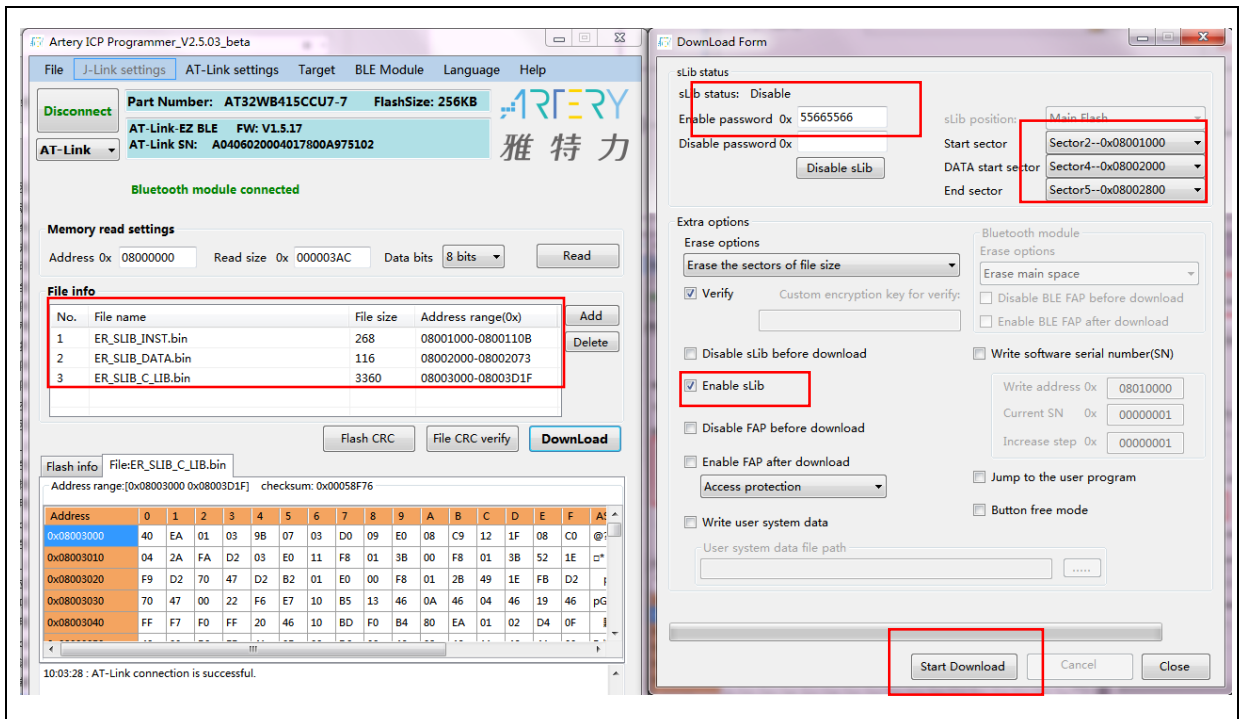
Artery ICP Programmer_V2.5.03_beta

File J-Link settings AT-Link settings Target BLE Module Language Help

Disconnect

Part Number: AT32WB415CCU7-7 FlashSize: 256KB

AT-Link-EZ BLE FW: V1.5.17
AT-Link SN: A0406020004017800A975102

ARTERY 雅特力

AT-Link

Bluetooth module connected

Memory read settings

Address 0x 08000000 Read size 0x 000003AC Data bits 8 bits Read

File info

| No. | File name | File size | Address range(0x) |
|---|---|---|---|
| 1 | ER_SLIB_INST.bin | 268 | 08001000-0800110B |
| 2 | ER_SLIB_DATA.bin | 116 | 08002000-08002073 |
| 3 | ER_SLIB_C_LIB.bin | 3360 | 08003000-08003D1F |

Add
Delete

Flash CRC File CRC verify DownLoad

Flash info File:ER_SLIB_C_LIB.bin

Address range:[0x08003000 0x08003D1F] checksum: 0x00058F76

| Address | 0 | 1 | 2 | 3 | 4 | 5 | 6 | 7 | 8 | 9 | A | B | C | D | E | F | AS |
|---|---|---|---|---|---|---|---|---|---|---|---|---|---|---|---|---|---|
| 0x08003000 | 40 | EA | 01 | 03 | 9B | 07 | 03 | D0 | 09 | E0 | 08 | C9 | 12 | 1F | 08 | C0 | @ |
| 0x08003010 | 04 | 2A | FA | D2 | 03 | E0 | 11 | F8 | 01 | 3B | 00 | F8 | 01 | 3B | 52 | 1E | □* |
| 0x08003020 | F9 | D2 | 70 | 47 | D2 | B2 | 01 | E0 | 00 | F8 | 01 | 2B | 49 | 1E | FB | D2 | |
| 0x08003030 | 70 | 47 | 00 | 22 | F6 | E7 | 10 | B5 | 13 | 46 | 0A | 46 | 04 | 46 | 19 | 46 | pG |
| 0x08003040 | FF | F7 | F0 | FF | 20 | 46 | 10 | BD | F0 | B4 | 80 | EA | 01 | 02 | D4 | 0F | |

10:03:28 : AT-Link connection is successful.

DownLoad Form

sLib status

sLib status: Disable

Enable password 0x 55665566

Disable password 0x

Disable sLib

sLib position: Main Flash

Start sector Sector2--0x08001000

DATA start sector Sector4--0x08002000

End sector Sector5--0x08002800

Extra options

Erase options

Erase the sectors of file size

Verify Custom encryption key for verify:

Bluetooth module

Erase options

Erase main space

Disable BLE FAP before download

Enable BLE FAP after download

Disable sLib before download

Write software serial number(SN)

Enable sLib

Write address 0x 08010000

Current SN 0x 00000001

Increase step 0x 00000001

Disable FAP before download

Enable FAP after download

Access protection

Jump to the user program

Button free mode

Write user system data

User system data file path

.....

Start Download Cancel Close